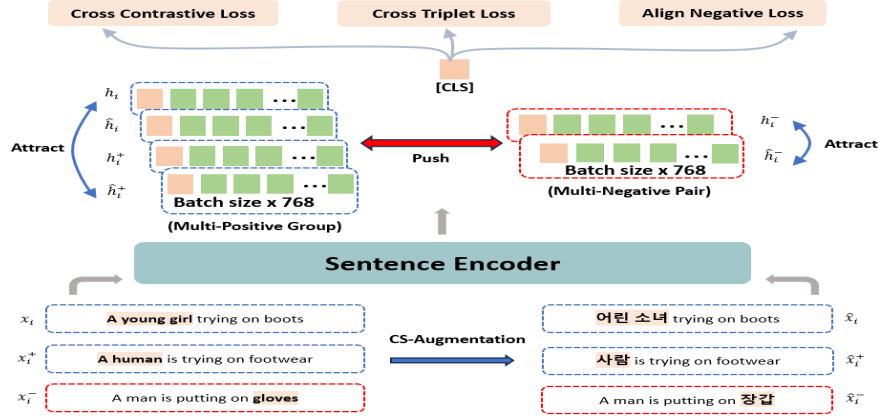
Cross Contrastive Loss

Cross Triplet Loss

Align Negative Loss

[CLS]

$h_i$

$\hat{h}_i$

$h_i^+$

$\hat{h}_i^+$

Attract

Batch size x 768

(Multi-Positive Group)

Push

$h_i^-$

$\hat{h}_i^-$

Attract

Batch size x 768

(Multi-Negative Pair)

Sentence Encoder

$x_i$ A young girl trying on boots

$x_i^+$ A human is trying on footwear

$x_i^-$ A man is putting on gloves

CS-Augmentation

어린 소녀 trying on boots $\hat{x}_i$

사람 is trying on footwear $\hat{x}_i^+$

A man is putting on 장갑 $\hat{x}_i^-$